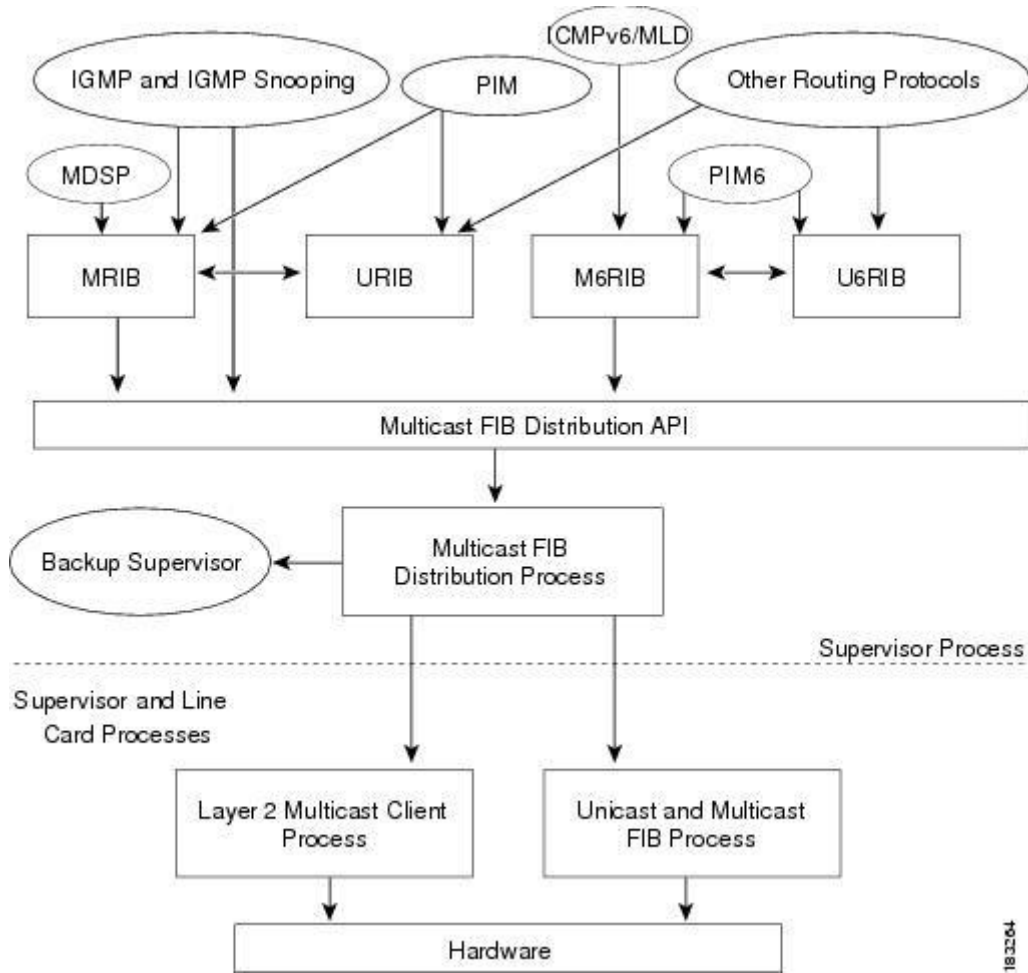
ICMPv6/MLD

IGMP and IGMP Snooping

PIM

Other Routing Protocols

MDSP

PIM6

MRIB

URIB

M6RIB

U6RIB

Multicast FIB Distribution API

Backup Supervisor

Multicast FIB Distribution Process

Supervisor Process

Supervisor and Line Card Processes

Layer 2 Multicast Client Process

Unicast and Multicast FIB Process

Hardware

183264